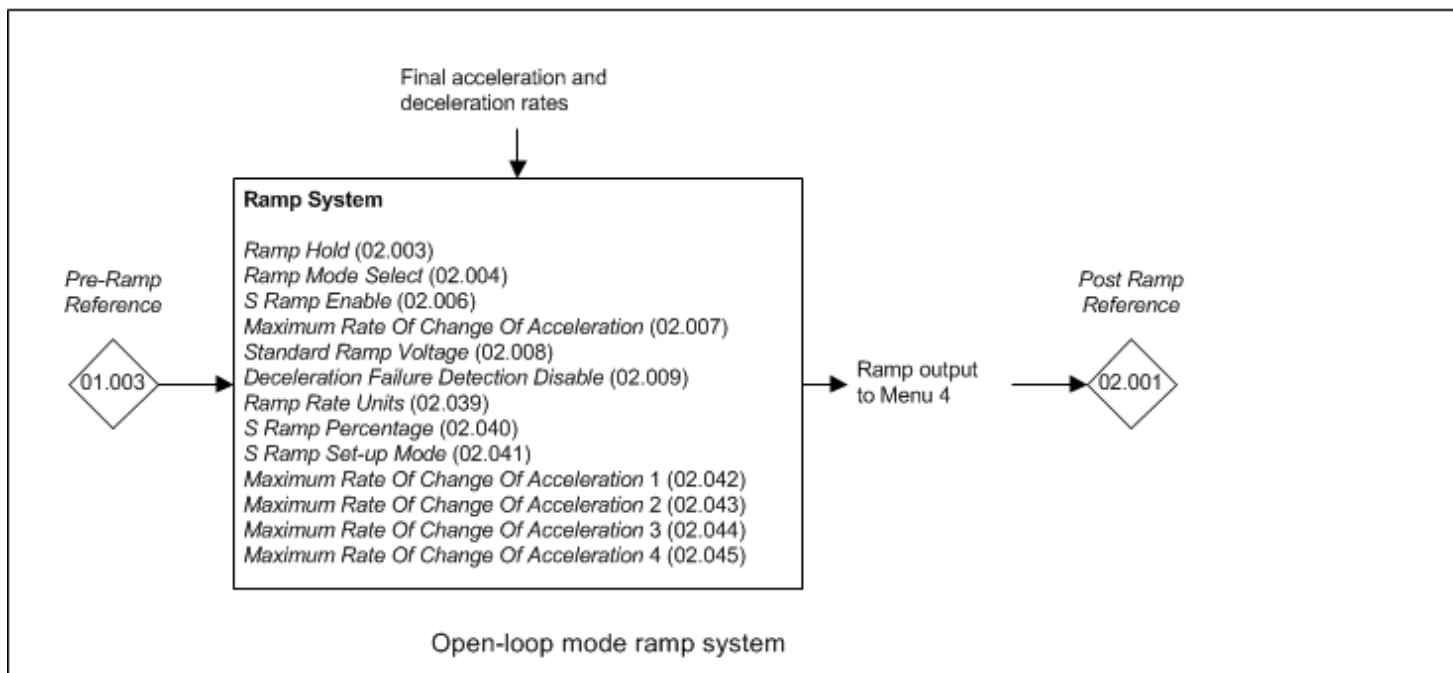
Final acceleration and deceleration rates

Pre-Ramp Reference

01.003

Ramp System

Ramp Hold (02.003)
Ramp Mode Select (02.004)
S Ramp Enable (02.006)
Maximum Rate Of Change Of Acceleration (02.007)
Standard Ramp Voltage (02.008)
Deceleration Failure Detection Disable (02.009)
Ramp Rate Units (02.039)
S Ramp Percentage (02.040)
S Ramp Set-up Mode (02.041)
Maximum Rate Of Change Of Acceleration 1 (02.042)
Maximum Rate Of Change Of Acceleration 2 (02.043)
Maximum Rate Of Change Of Acceleration 3 (02.044)
Maximum Rate Of Change Of Acceleration 4 (02.045)

Ramp output to Menu 4

Post Ramp Reference

02.001

Open-loop mode ramp system